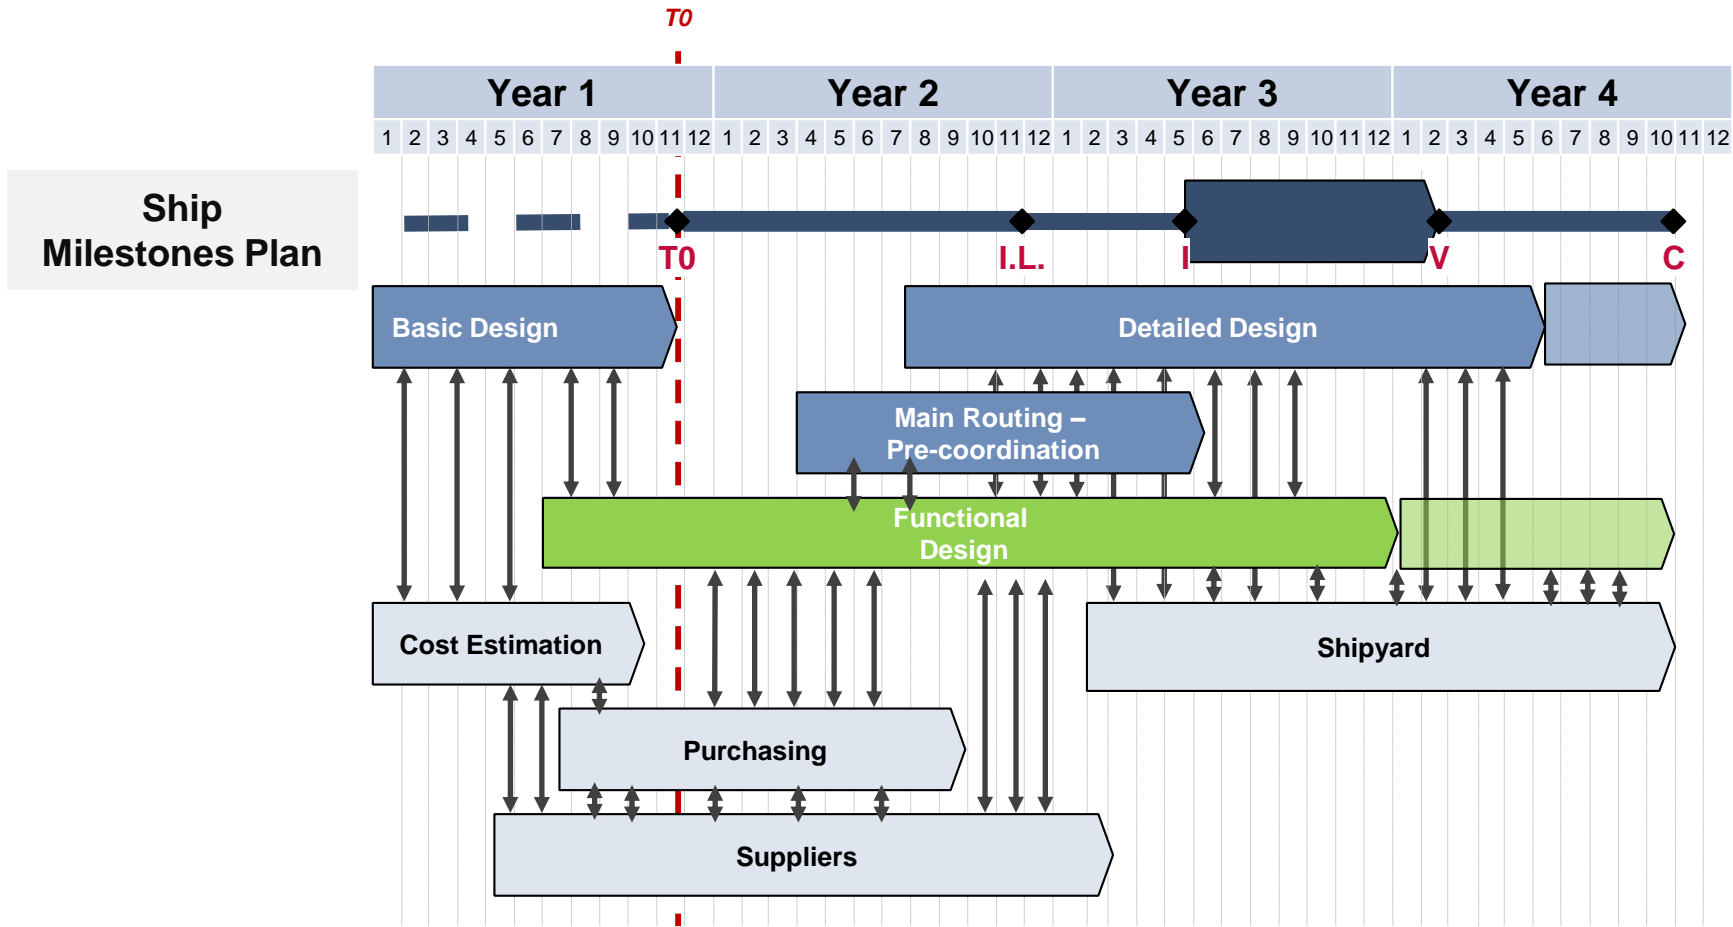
T0

| Year 1 | | | | | | | | | | | | Year 2 | | | | | | | | | | | | Year 3 | | | | | | | | | | | | Year 4 | | | | | | | | | | | |
|---|---|---|---|---|---|---|---|---|---|---|---|---|---|---|---|---|---|---|---|---|---|---|---|---|---|---|---|---|---|---|---|---|---|---|---|---|---|---|---|---|---|---|---|---|---|---|---|
| 1 | 2 | 3 | 4 | 5 | 6 | 7 | 8 | 9 | 10 | 11 | 12 | 1 | 2 | 3 | 4 | 5 | 6 | 7 | 8 | 9 | 10 | 11 | 12 | 1 | 2 | 3 | 4 | 5 | 6 | 7 | 8 | 9 | 10 | 11 | 12 | 1 | 2 | 3 | 4 | 5 | 6 | 7 | 8 | 9 | 10 | 11 | 12 |

Ship Milestones Plan

T0
I.L.
I
V
C

Basic Design

Detailed Design

Main Routing – Pre-coordination

Functional Design

Cost Estimation

Shipyard

Purchasing

Suppliers